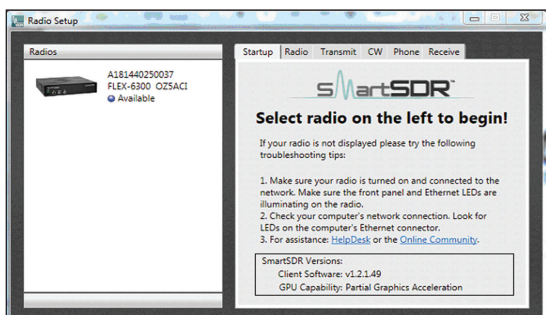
Radio Setup

Radios

A181440250037
FLEX-6300 OZ5ACI
Available

Startup Radio Transmit CW Phone Receive

SmartSDR™

Select radio on the left to begin!

If your radio is not displayed please try the following troubleshooting tips:

1. Make sure your radio is turned on and connected to the network. Make sure the front panel and Ethernet LEDs are illuminating on the radio.
2. Check your computer's network connection. Look for LEDs on the computer's Ethernet connector.
3. For assistance: HelpDesk or the Online Community.

SmartSDR Versions:
Client Software: v1.2.1.49
GPU Capability: Partial Graphics Acceleration